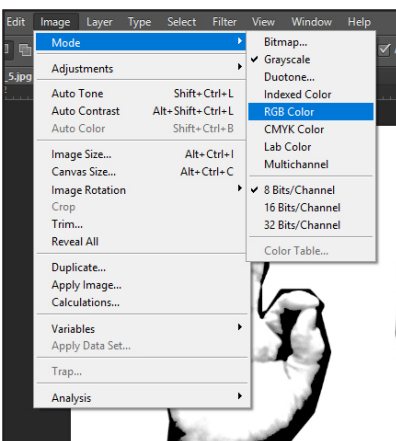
Edit Image Layer Type Select Filter View Window Help

_5.jpg

Mode
Adjustments
Auto Tone Shift+Ctrl+L
Auto Contrast Alt+Shift+Ctrl+L
Auto Color Shift+Ctrl+B
Image Size... Alt+Ctrl+I
Canvas Size... Alt+Ctrl+C
Image Rotation
Crop
Trim...
Reveal All
Duplicate...
Apply Image...
Calculations...
Variables
Apply Data Set...
Trap...
Analysis

Bitmap...
Grayscale
Duotone...
Indexed Color
RGB Color
CMYK Color
Lab Color
Multichannel
8 Bits/Channel
16 Bits/Channel
32 Bits/Channel
Color Table...